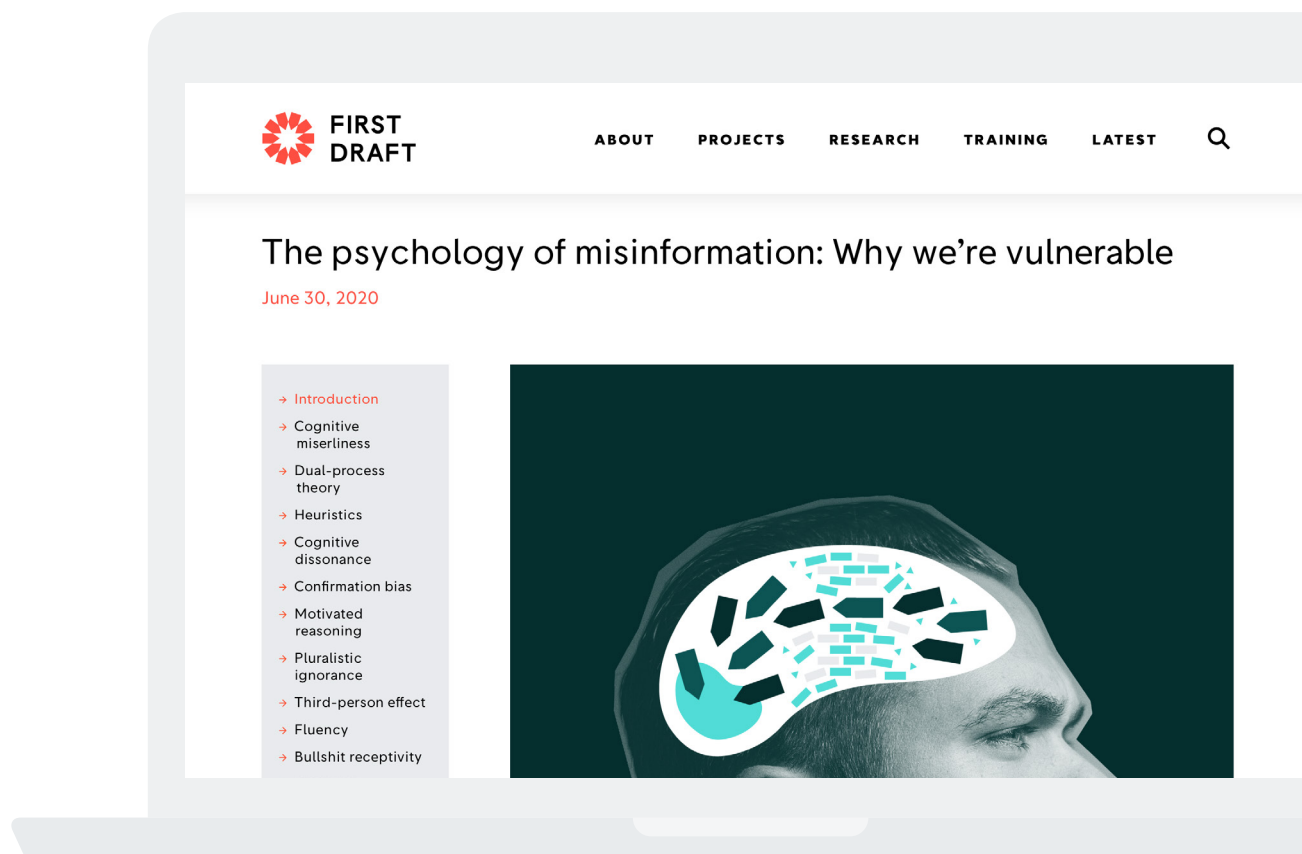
FIRST DRAFT

ABOUT PROJECTS RESEARCH TRAINING LATEST

The psychology of misinformation: Why we're vulnerable

June 30, 2020

→ Introduction
→ Cognitive miserliness
→ Dual-process theory
→ Heuristics
→ Cognitive dissonance
→ Confirmation bias
→ Motivated reasoning
→ Pluralistic ignorance
→ Third-person effect
→ Fluency
→ Bullshit receptivity